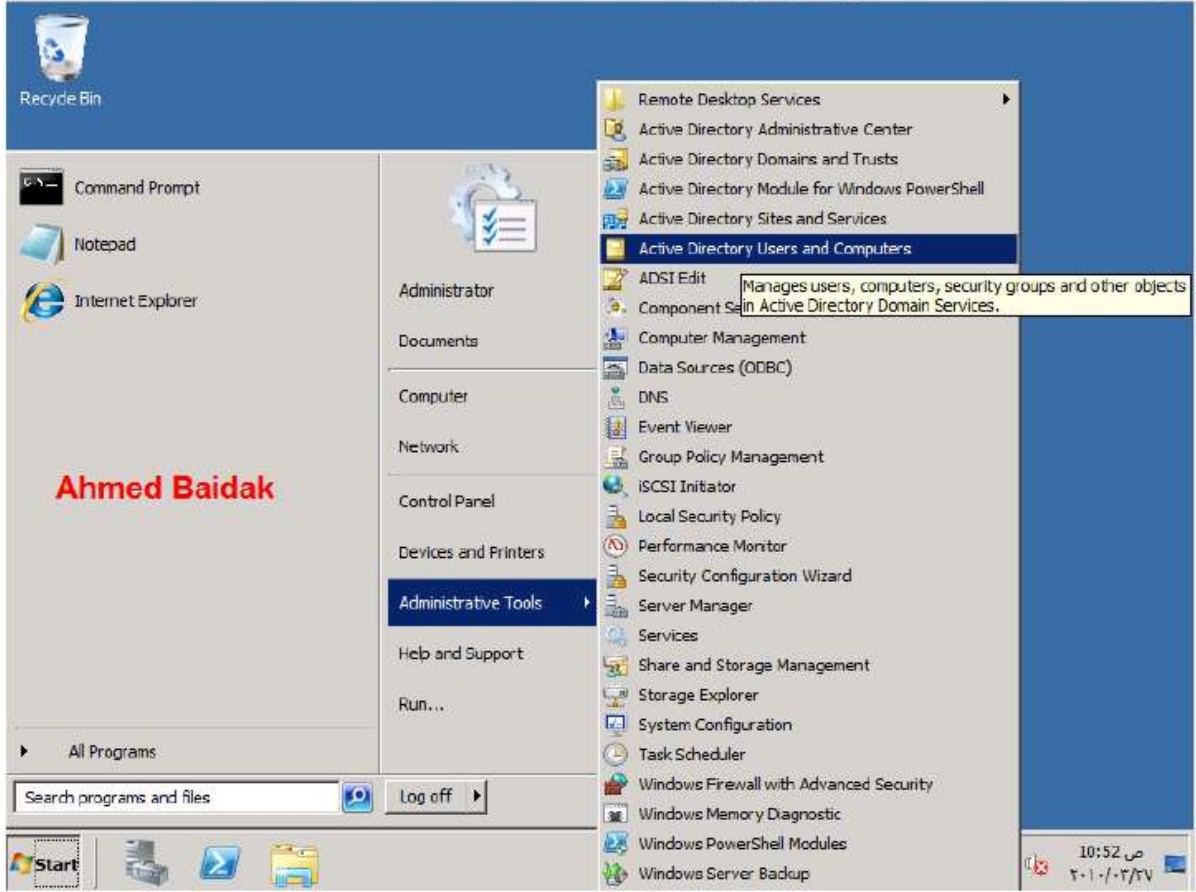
Recycle Bin

Command Prompt

Notepad

Internet Explorer

Ahmed Baidak

All Programs

Search programs and files

Administrator

Documents

Computer

Network

Control Panel

Devices and Printers

Administrative Tools

Help and Support

Run...

Log off

Remote Desktop Services
Active Directory Administrative Center
Active Directory Domains and Trusts
Active Directory Module for Windows PowerShell
Active Directory Sites and Services
Active Directory Users and Computers
ADSI Edit
Component Se
Manages users, computers, security groups and other objects in Active Directory Domain Services.
Computer Management
Data Sources (ODBC)
DNS
Event Viewer
Group Policy Management
iSCSI Initiator
Local Security Policy
Performance Monitor
Security Configuration Wizard
Server Manager
Services
Share and Storage Management
Storage Explorer
System Configuration
Task Scheduler
Windows Firewall with Advanced Security
Windows Memory Diagnostic
Windows PowerShell Modules
Windows Server Backup

Start

10:52 ص
٢٠١٠/٠٣/٢٧